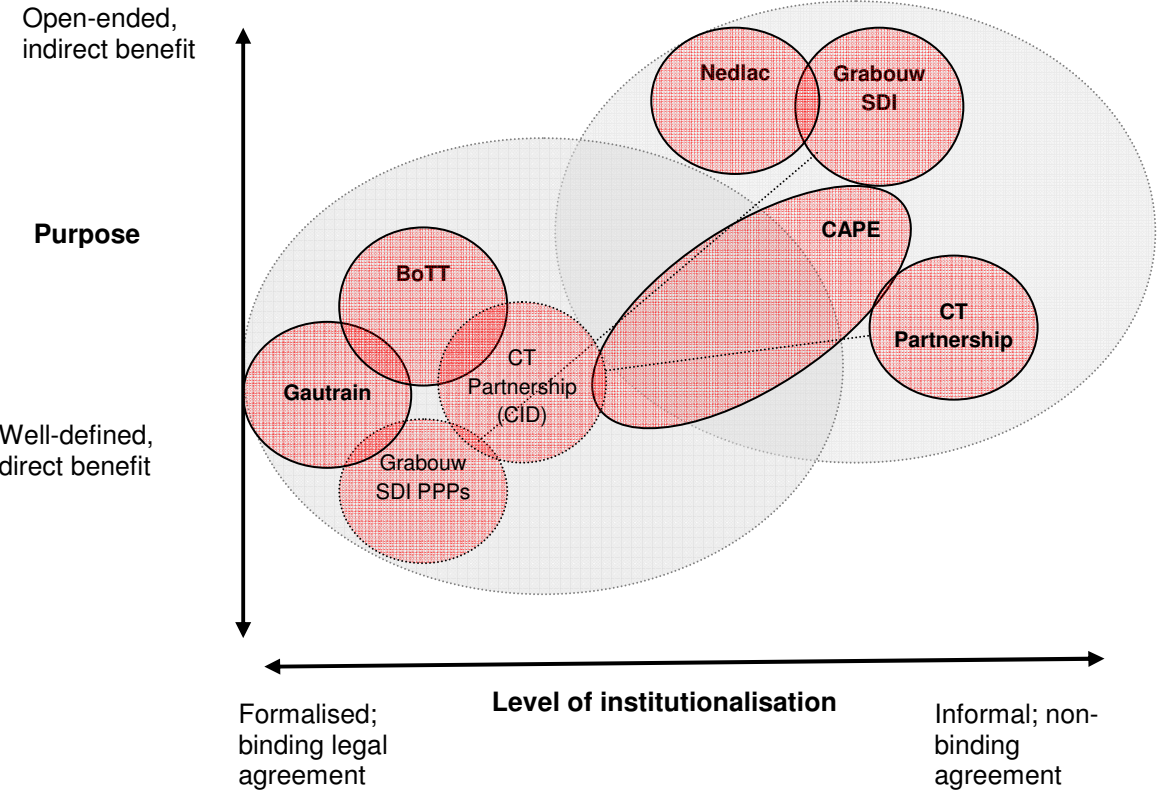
Open-ended, indirect benefit

Nedlac

Grabouw SDI

Purpose

CAPE

BoTT

CT Partnership

CT Partnership (CID)

Gautrain

Well-defined, direct benefit

Grabouw SDI PPPs

Level of institutionalisation

Formalised; binding legal agreement

Informal; non-binding agreement